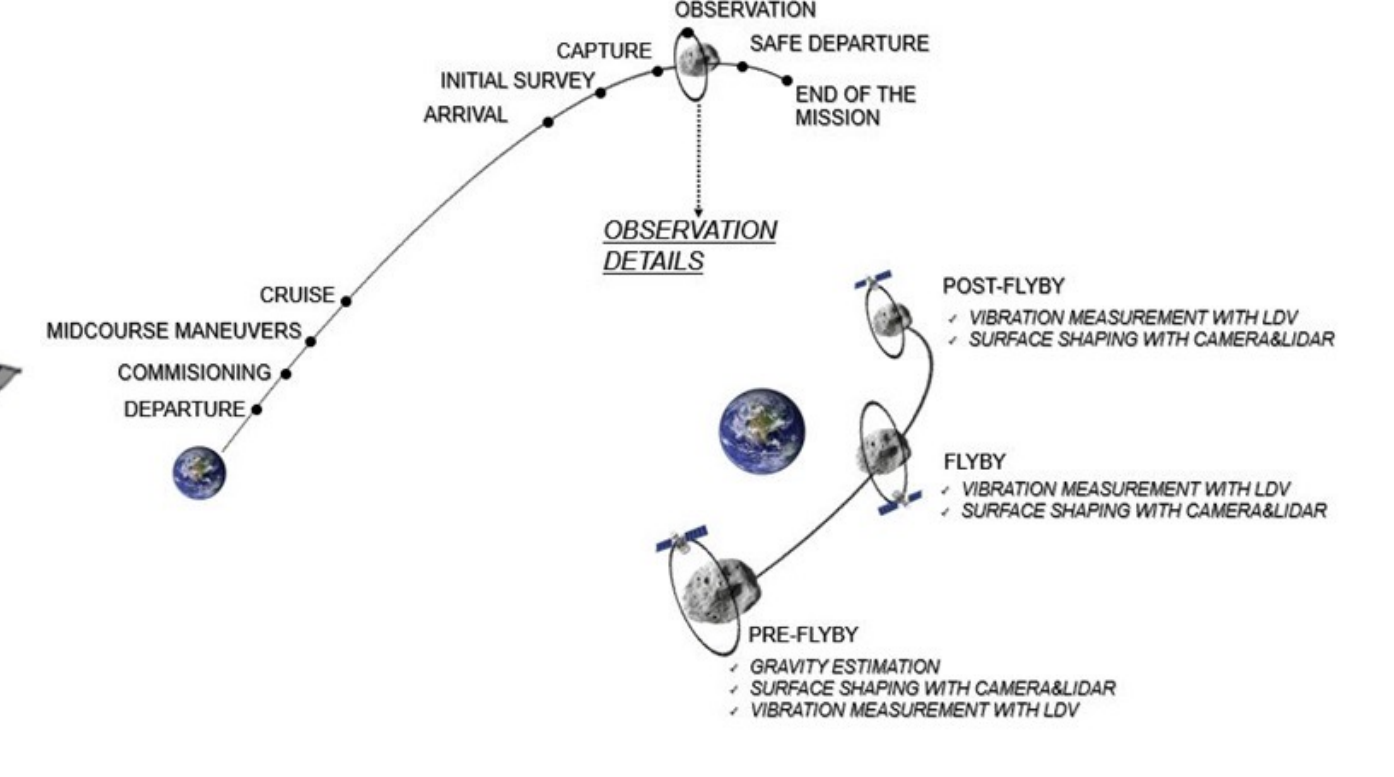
OBSERVATION
CAPTURE
SAFE DEPARTURE
INITIAL SURVEY
END OF THE MISSION
ARRIVAL

OBSERVATION DETAILS

CRUISE
MIDCOURSE MANEUVERS
COMMISIONING
DEPARTURE

POST-FLYBY
✓ VIBRATION MEASUREMENT WITH LDV
✓ SURFACE SHAPING WITH CAMERA&LIDAR

FLYBY
✓ VIBRATION MEASUREMENT WITH LDV
✓ SURFACE SHAPING WITH CAMERA&LIDAR

PRE-FLYBY
✓ GRAVITY ESTIMATION
✓ SURFACE SHAPING WITH CAMERA&LIDAR
✓ VIBRATION MEASUREMENT WITH LDV